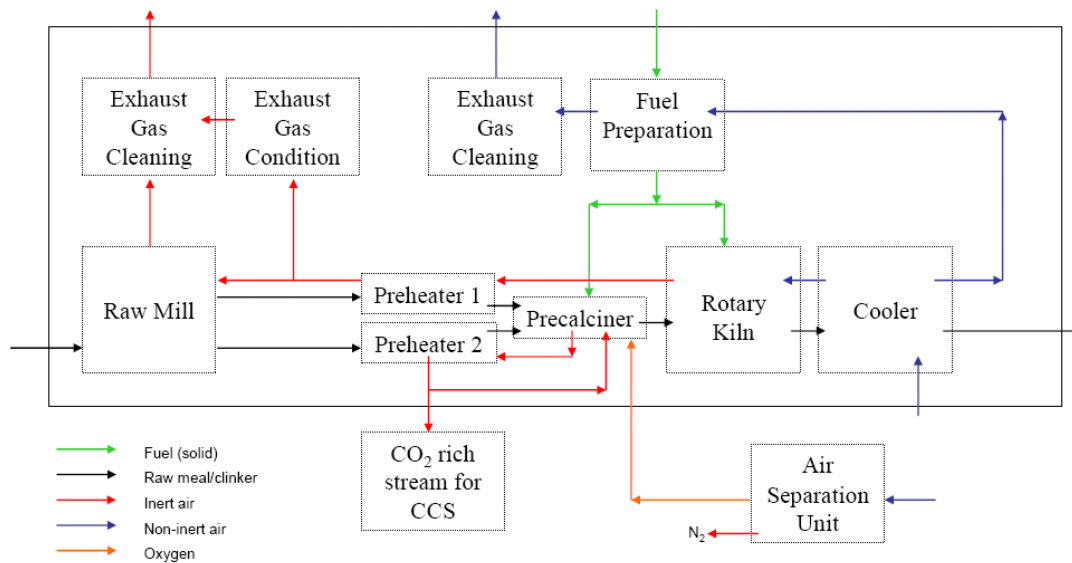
Exhaust Gas Cleaning

Exhaust Gas Condition

Exhaust Gas Cleaning

Fuel Preparation

Raw Mill

Preheater 1

Preheater 2

Precalciner

Rotary Kiln

Cooler

$CO_2$ rich stream for CCS

Air Separation Unit

$N_2$

Fuel (solid)
Raw meal/clinker
Inert air
Non-inert air
Oxygen